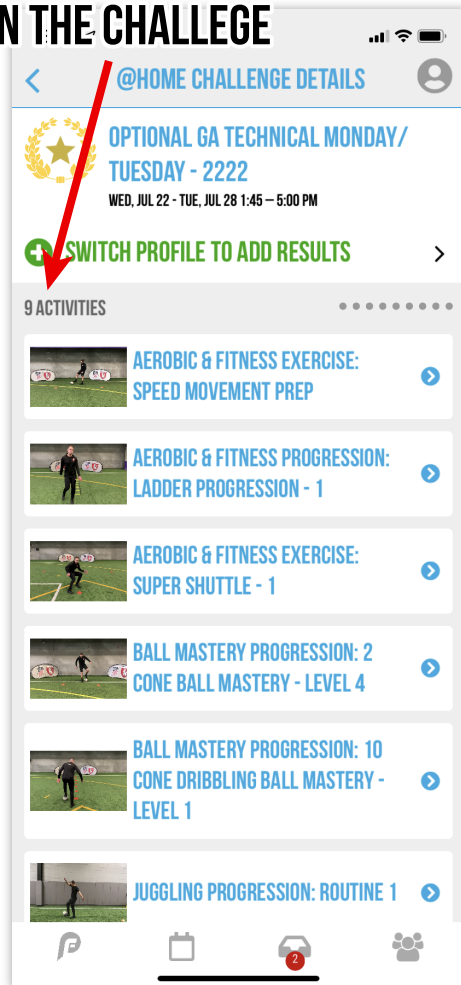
N THE CHALLEGE

@HOME CHALLENGE DETAILS

OPTIONAL GA TECHNICAL MONDAY/ TUESDAY - 2222
WED, JUL 22 - TUE, JUL 28 1:45 – 5:00 PM

SWITCH PROFILE TO ADD RESULTS

9 ACTIVITIES

AEROBIC & FITNESS EXERCISE: SPEED MOVEMENT PREP

AEROBIC & FITNESS PROGRESSION: LADDER PROGRESSION - 1

AEROBIC & FITNESS EXERCISE: SUPER SHUTTLE - 1

BALL MASTERY PROGRESSION: 2 CONE BALL MASTERY - LEVEL 4

BALL MASTERY PROGRESSION: 10 CONE DRIBBLING BALL MASTERY - LEVEL 1

JUGGLING PROGRESSION: ROUTINE 1

2